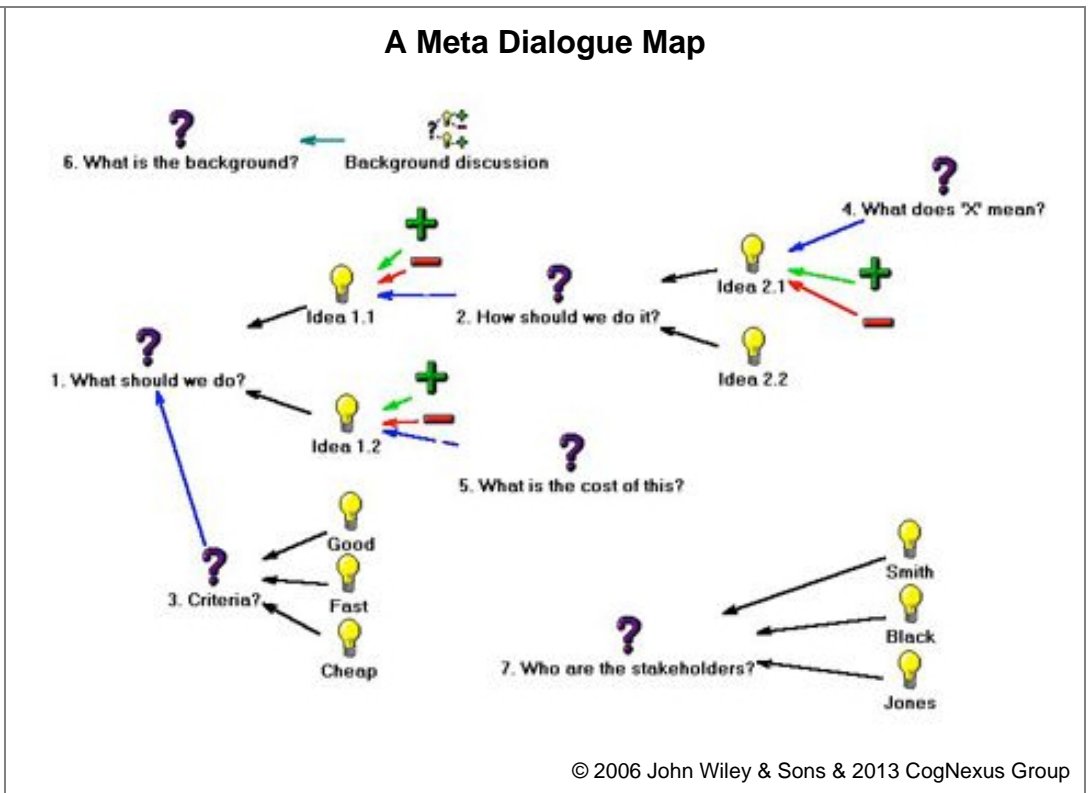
A Meta Dialogue Map

6. What is the background?

Background discussion

4. What does "X" mean?

Idea 1.1

2. How should we do it?

Idea 2.1

Idea 2.2

1. What should we do?

Idea 1.2

5. What is the cost of this?

Good

Fast

3. Criteria?

Cheap

Smith

Black

7. Who are the stakeholders?

Jones

© 2006 John Wiley & Sons & 2013 CogNexus Group